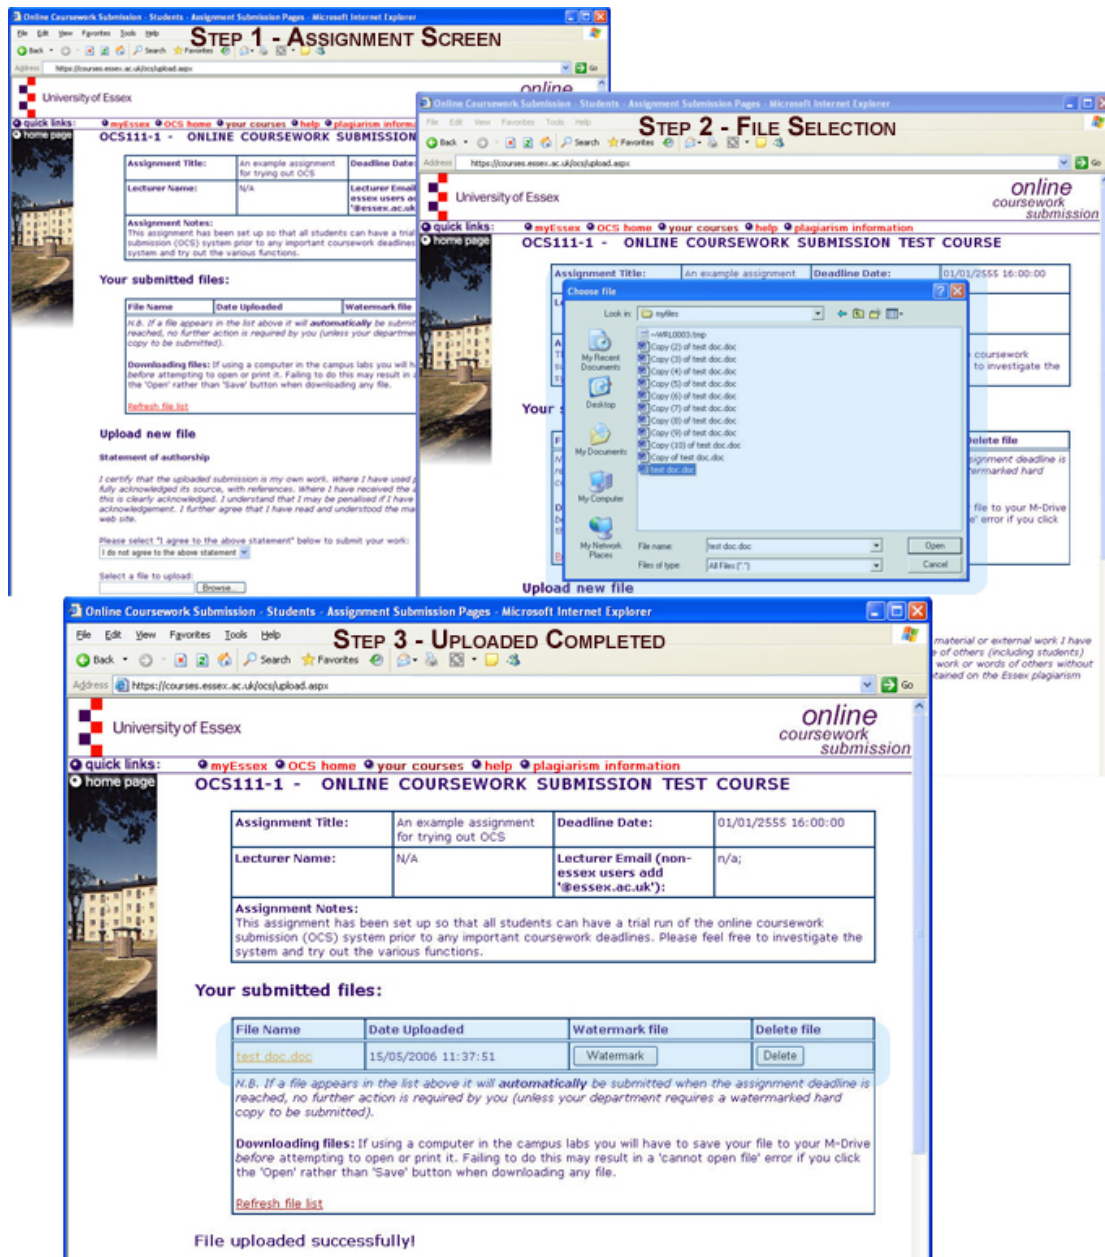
Online Coursework Submission - Students - Assignment Submission Pages - Microsoft Internet Explorer

File Edit View Favorites Tools Help

STEP 1 - ASSIGNMENT SCREEN

Back Search Favorites

Address https://courses.essex.ac.uk/ocs/upload.aspx

University of Essex

online

quick links: myEssex OCS home your courses help plagiarism inform

home page

OCS111-1 - ONLINE COURSEWORK SUBMISSION

| Assignment Title: | An example assignment for trying out OCS | Deadline Date: |
|---|---|---|
| Lecturer Name: | N/A | Lecturer Email essex users ad '@essex.ac.uk |

Assignment Notes:
This assignment has been set up so that all students can have a trial submission (OCS) system prior to any important coursework deadlines system and try out the various functions.

Your submitted files:

| File Name | Date Uploaded | Watermark file |
|---|---|---|

N.B. If a file appears in the list above it will automatically be submit reached, no further action is required by you (unless your departme copy to be submitted).

Downloading files: If using a computer in the campus labs you will h before attempting to open or print it. Failing to do this may result in the 'Open' rather than 'Save' button when downloading any file.

Refresh file list

Upload new file

Statement of authorship

I certify that the uploaded submission is my own work. Where I have used fully acknowledged its source, with references. Where I have received the this is clearly acknowledged. I understand that I may be penalised if I have acknowledgement. I further agree that I have read and understood the ma web site.

Please select "I agree to the above statement" below to submit your work:
I do not agree to the above statement

Select a file to upload:
Browse...

Online Coursework Submission - Students - Assignment Submission Pages - Microsoft Internet Explorer

File Edit View Favorites Tools Help

STEP 2 - FILE SELECTION

Back Search Favorites

Address https://courses.essex.ac.uk/ocs/upload.aspx

University of Essex

online coursework submission

quick links: myEssex OCS home your courses help plagiarism information

home page

OCS111-1 - ONLINE COURSEWORK SUBMISSION TEST COURSE

Assignment Title: An example assignment Deadline Date: 01/01/2555 16:00:00

Choose file

Look in: myfiles

~WRL0003.tmp
Copy (2) of test doc.doc
Copy (3) of test doc.doc
Copy (4) of test doc.doc
Copy (5) of test doc.doc
Copy (6) of test doc.doc
Copy (7) of test doc.doc
Copy (8) of test doc.doc
Copy (9) of test doc.doc
Copy (10) of test doc.doc
Copy of test doc.doc
test doc.doc

My Recent Documents
Desktop
My Documents
My Computer
My Network Places

File name: test doc.doc
Files of type: All Files (*.*)
Open
Cancel

coursework
to investigate the

Your

elete file
signment deadline is
termarked hard

file to your M-Drive
' error if you click

Upload new file

material or external work I have of others (including students) work or words of others without tained on the Essex plagiarism

Online Coursework Submission - Students - Assignment Submission Pages - Microsoft Internet Explorer

File Edit View Favorites Tools Help

STEP 3 - UPLOADED COMPLETED

Back Search Favorites

Address https://courses.essex.ac.uk/ocs/upload.aspx Go

University of Essex

online coursework submission

quick links: myEssex OCS home your courses help plagiarism information

home page

OCS111-1 - ONLINE COURSEWORK SUBMISSION TEST COURSE

| Assignment Title: | An example assignment for trying out OCS | Deadline Date: | 01/01/2555 16:00:00 |
|---|---|---|---|
| Lecturer Name: | N/A | Lecturer Email (non-essex users add '@essex.ac.uk'): | n/a; |

Assignment Notes:
This assignment has been set up so that all students can have a trial run of the online coursework submission (OCS) system prior to any important coursework deadlines. Please feel free to investigate the system and try out the various functions.

Your submitted files:

| File Name | Date Uploaded | Watermark file | Delete file |
|---|---|---|---|
| test doc.doc | 15/05/2006 11:37:51 | Watermark | Delete |

N.B. If a file appears in the list above it will automatically be submitted when the assignment deadline is reached, no further action is required by you (unless your department requires a watermarked hard copy to be submitted).

Downloading files: If using a computer in the campus labs you will have to save your file to your M-Drive before attempting to open or print it. Failing to do this may result in a 'cannot open file' error if you click the 'Open' rather than 'Save' button when downloading any file.

Refresh file list

File uploaded successfully!